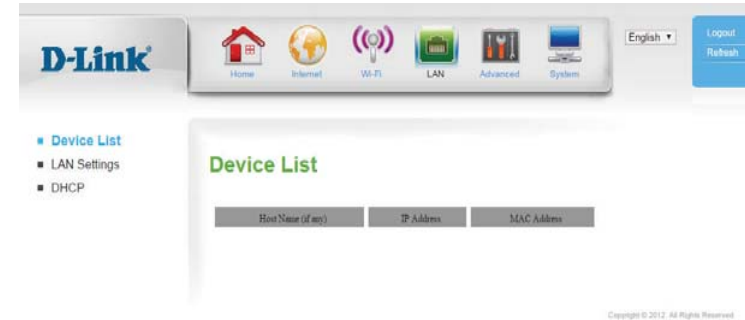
D-Link

Home Internet Wi-Fi LAN Advanced System

English ▾

Logout
Refresh

■ Device List
■ LAN Settings
■ DHCP

Device List

| Host Name (if any) | IP Address | MAC Address |
|---|---|---|

Copyright © 2012. All Rights Reserved